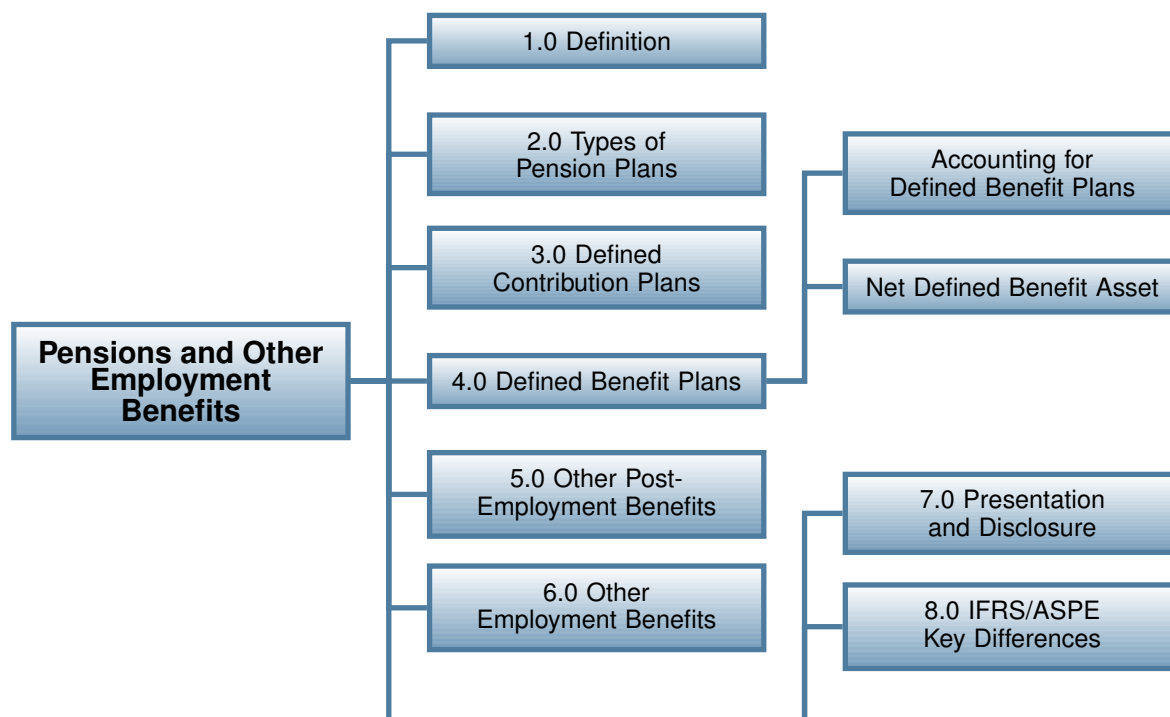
Pensions and Other Employment Benefits

1.0 Definition

2.0 Types of Pension Plans

3.0 Defined Contribution Plans

4.0 Defined Benefit Plans

Accounting for Defined Benefit Plans

Net Defined Benefit Asset

5.0 Other Post-Employment Benefits

6.0 Other Employment Benefits

7.0 Presentation and Disclosure

8.0 IFRS/ASPE Key Differences